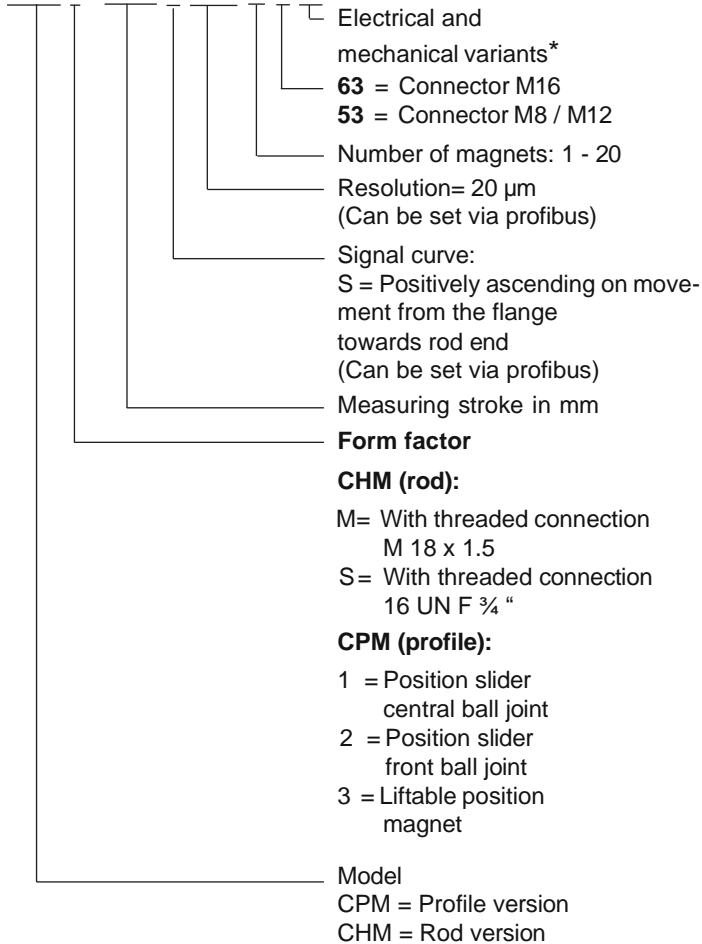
Electrical and mechanical variants*

63 = Connector M16
53 = Connector M8 / M12

Number of magnets: 1 - 20

Resolution= 20 µm
(Can be set via profibus)

Signal curve:
S = Positively ascending on movement from the flange towards rod end
(Can be set via profibus)

Measuring stroke in mm

Form factor

CHM (rod):

M= With threaded connection M 18 x 1.5
S= With threaded connection 16 UN F ¾ "

CPM (profile):

1 = Position slider central ball joint
2 = Position slider front ball joint
3 = Liftable position magnet

Model
CPM = Profile version
CHM = Rod version